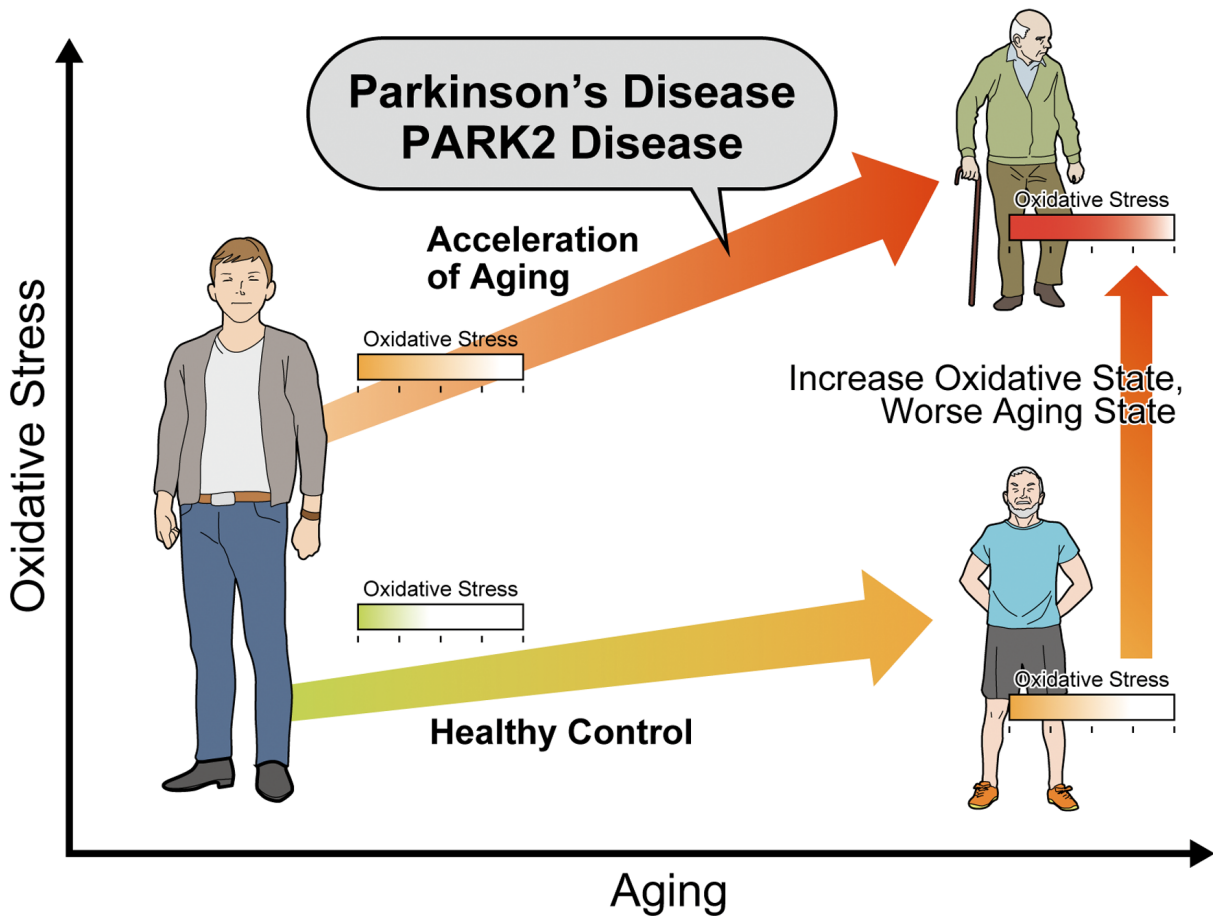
Oxidative Stress

Parkinson’s Disease
PARK2 Disease

Acceleration of Aging

Oxidative Stress

Oxidative Stress

Increase Oxidative State, Worse Aging State

Oxidative Stress

Oxidative Stress

Healthy Control

Aging